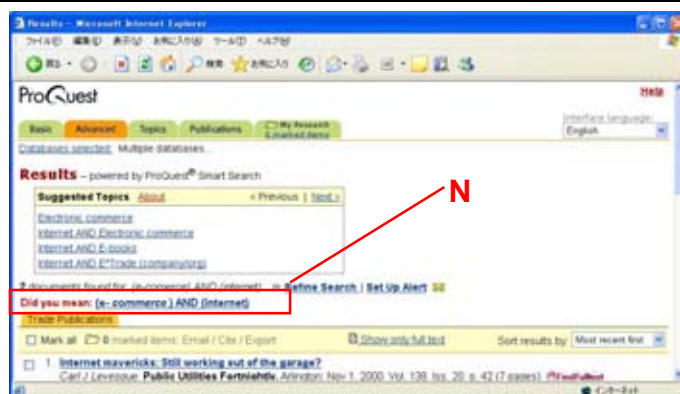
Results - Microsoft Internet Explorer

ファイル(F) 編集(E) 表示(V) お気に入り(A) ツール(T) ヘルプ(H)

戻る 検索 お気に入り

ProQuest

Help

Basic Advanced Topics Publications My Research 0 marked items

Interface language: English

Databases selected: Multiple databases...

Results – powered by ProQuest® Smart Search

Suggested Topics About < Previous | Next >

Electronic commerce
Internet AND Electronic commerce
Internet AND E-books
Internet AND E*Trade (company/org)

N

2 documents found for: (e-commerce) AND (internet) » Refine Search | Set Up Alert

Did you mean: (e- commerce ) AND (internet)

Trade Publications

Mark all 0 marked items: Email / Cite / Export Show only full text Sort results by: Most recent first

1. Internet mavericks: Still working out of the garage?
Carl J. Levesque. Public Utilities Fortnightly. Arlington: Nov 1, 2000. Vol. 138, Iss. 20; p. 42 (7 pages)

インターネット